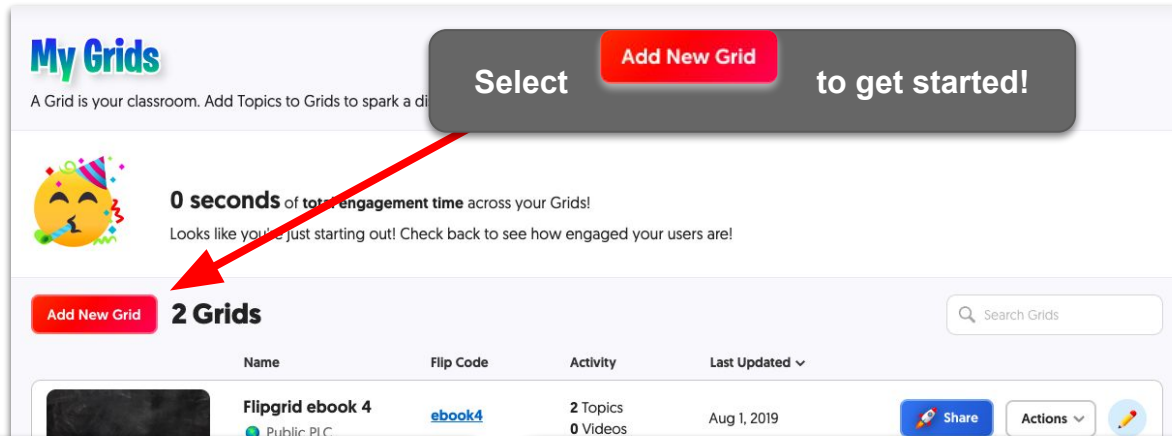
My Grids

A Grid is your classroom. Add Topics to Grids to spark a di

Select Add New Grid to get started!

0 seconds of total engagement time across your Grids!

Looks like you're just starting out! Check back to see how engaged your users are!

Add New Grid 2 Grids

Search Grids

| Name | Flip Code | Activity | Last Updated |
|---|---|---|---|
| Flipgrid ebook 4 Public PLC | ebook4 | 2 Topics 0 Videos | Aug 1, 2019 |

Share Actions